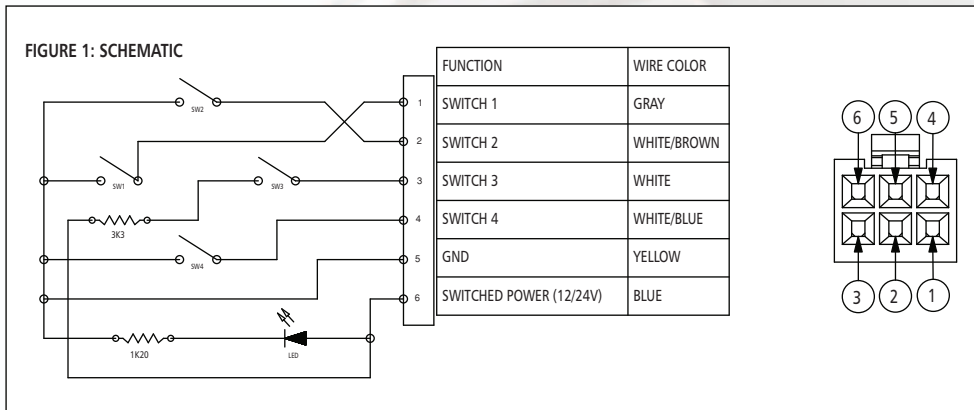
FIGURE 1: SCHEMATIC

SW2
SW1
SW3
3K3
SW4
1K20
LED

1
2
3
4
5
6

| FUNCTION | WIRE COLOR |
|---|---|
| SWITCH 1 | GRAY |
| SWITCH 2 | WHITE/BROWN |
| SWITCH 3 | WHITE |
| SWITCH 4 | WHITE/BLUE |
| GND | YELLOW |
| SWITCHED POWER (12/24V) | BLUE |

6 5 4
3 2 1